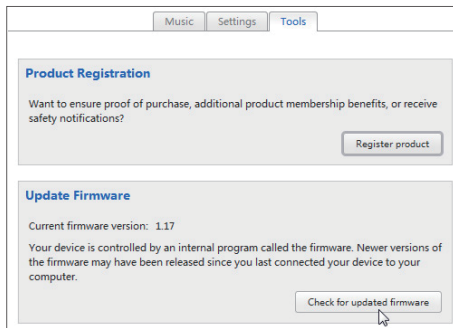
Music Settings Tools

Product Registration

Want to ensure proof of purchase, additional product membership benefits, or receive safety notifications?

Register product

Update Firmware

Current firmware version: 1.17

Your device is controlled by an internal program called the firmware. Newer versions of the firmware may have been released since you last connected your device to your computer.

Check for updated firmware